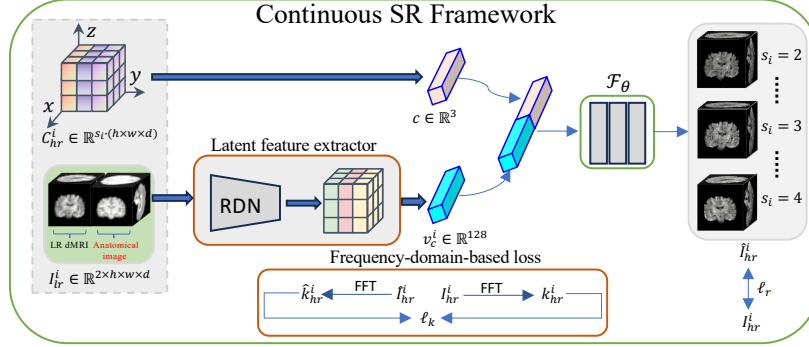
Continuous SR Framework

$z$

$y$

$x$

$C_{hr}^{i} \in \mathbb{R}^{s_i \cdot (h \times w \times d)}$

$c \in \mathbb{R}^3$

$\mathcal{F}_{\theta}$

$s_i = 2$

$s_i = 3$

$s_i = 4$

Latent feature extractor

RDN

LR dMRI

Anatomical image

$I_{lr}^{i} \in \mathbb{R}^{2 \times h \times w \times d}$

$v_c^i \in \mathbb{R}^{128}$

Frequency-domain-based loss

$\hat{k}_{hr}^{i}$ FFT $\hat{I}_{hr}^{i}$ $I_{hr}^{i}$ FFT $k_{hr}^{i}$

$\ell_k$

$\hat{I}_{hr}^{i}$

$\ell_r$

$I_{hr}^{i}$